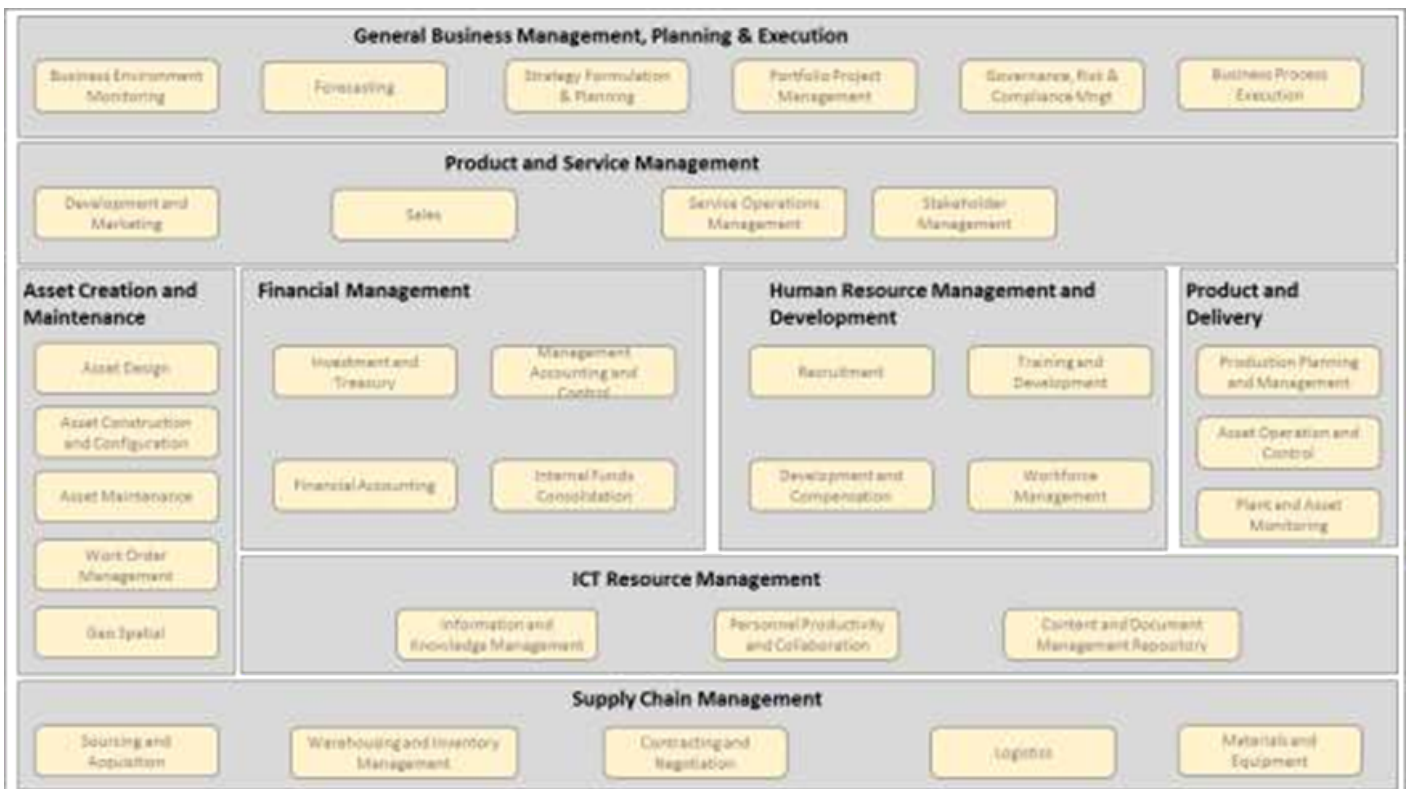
General Business Management, Planning & Execution

Business Environment Monitoring

Forecasting

Strategy Formulation & Planning

Portfolio Project Management

Governance, Risk & Compliance Mngt

Business Process Execution

Product and Service Management

Development and Marketing

Sales

Service Operations Management

Stakeholder Management

Asset Creation and Maintenance

Asset Design

Asset Construction and Configuration

Asset Maintenance

Work Order Management

Geo Spatial

Financial Management

Investment and Treasury

Management Accounting and Control

Financial Accounting

Internal Funds Consolidation

Human Resource Management and Development

Recruitment

Training and Development

Development and Compensation

Workforce Management

Product and Delivery

Production Planning and Management

Asset Operation and Control

Plant and Asset Monitoring

ICT Resource Management

Information and Knowledge Management

Personnel Productivity and Collaboration

Content and Document Management Repository

Supply Chain Management

Sourcing and Acquisition

Warehousing and Inventory Management

Contracting and Negotiation

Logistics

Materials and Equipment